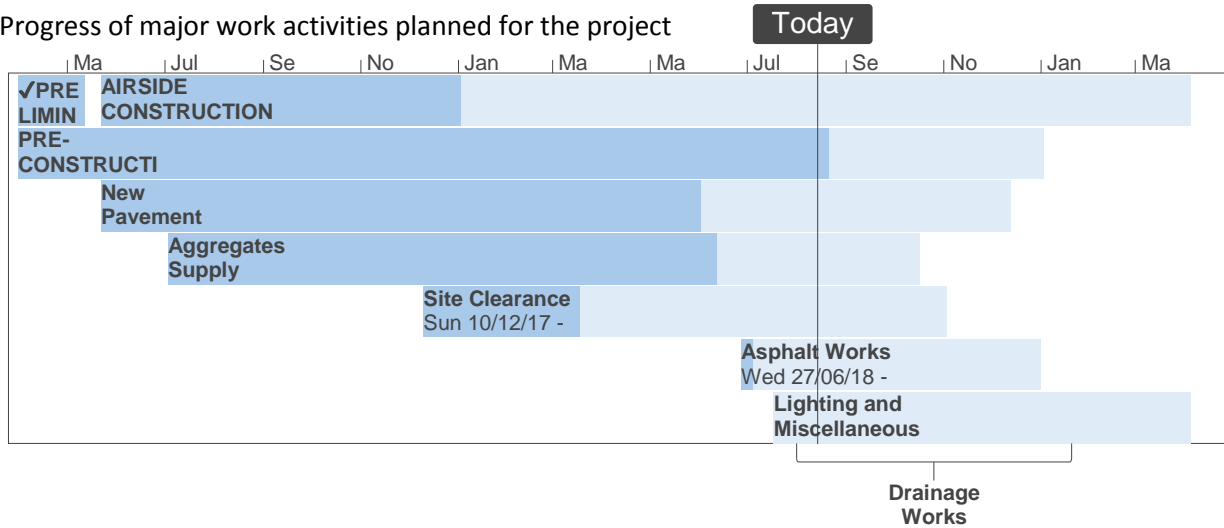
Progress of major work activities planned for the project

Today

Ma Jul Se No Jan Ma Ma Jul Se No Jan Ma

✓PRE LIMIN

AIRSIDE CONSTRUCTION

PRE-CONSTRUCTI

New Pavement

Aggregates Supply

Site Clearance
Sun 10/12/17 -

Asphalt Works
Wed 27/06/18 -

Lighting and Miscellaneous

Drainage Works